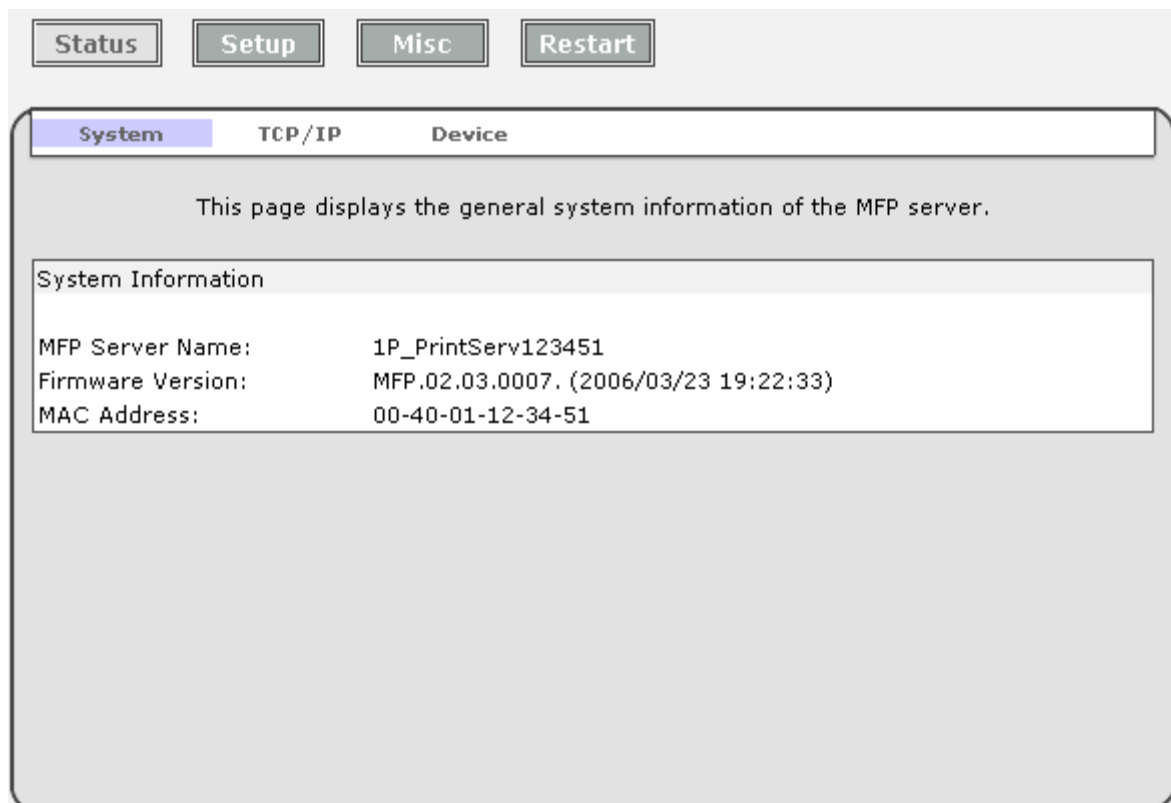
Status Setup Misc Restart

System TCP/IP Device

This page displays the general system information of the MFP server.

System Information

| | |
|---|---|
| MFP Server Name: | 1P_PrintServ123451 |
| Firmware Version: | MFP.02.03.0007. (2006/03/23 19:22:33) |
| MAC Address: | 00-40-01-12-34-51 |